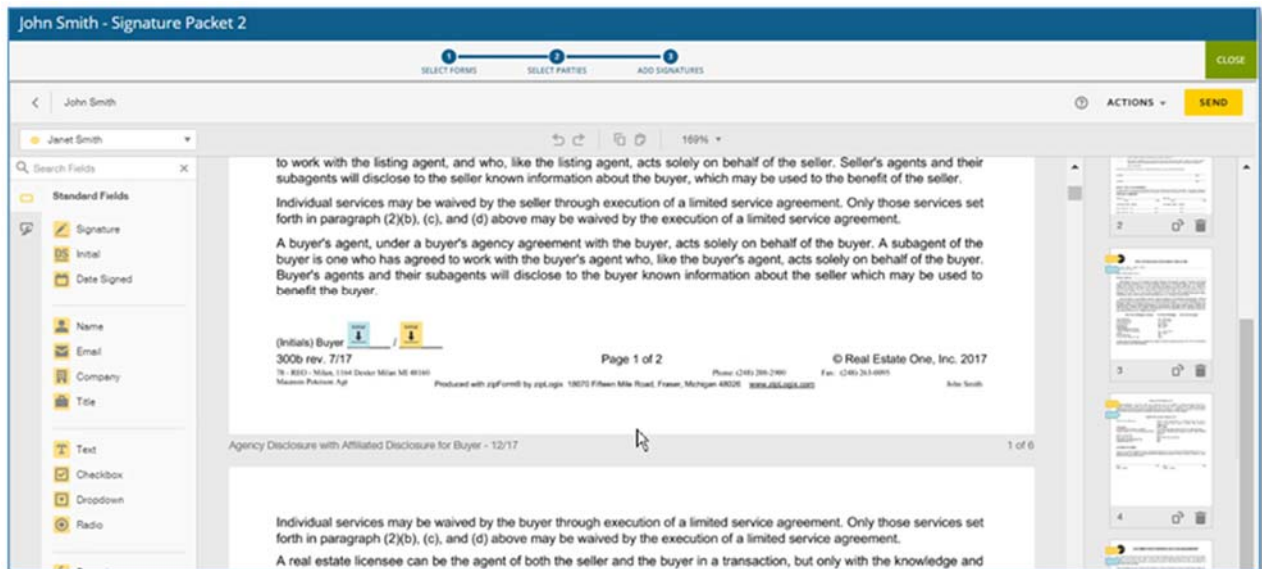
John Smith - Signature Packet 2

1 SELECT FORMS
2 SELECT PARTIES
3 ADD SIGNATURES

CLOSE

John Smith

ACTIONS

SEND

Janet Smith

Search Fields

Standard Fields

Signature
Initial
Date Signed

Name
Email
Company
Title

Text
Checkbox
Dropdown
Radio

169%

to work with the listing agent, and who, like the listing agent, acts solely on behalf of the seller. Seller's agents and their subagents will disclose to the seller known information about the buyer, which may be used to the benefit of the seller.

Individual services may be waived by the seller through execution of a limited service agreement. Only those services set forth in paragraph (2)(b), (c), and (d) above may be waived by the execution of a limited service agreement.

A buyer's agent, under a buyer's agency agreement with the buyer, acts solely on behalf of the buyer. A subagent of the buyer is one who has agreed to work with the buyer's agent who, like the buyer's agent, acts solely on behalf of the buyer. Buyer's agents and their subagents will disclose to the buyer known information about the seller which may be used to benefit the buyer.

(Initials) Buyer _______ / _______

300b rev. 7/17

Page 1 of 2

© Real Estate One, Inc. 2017

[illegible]

Produced with zipForm® by zipLogix 18070 Fifteen Mile Road, Fraser, Michigan 48026 www.zipLogix.com

John Smith

Agency Disclosure with Affiliated Disclosure for Buyer - 12/17

1 of 6

Individual services may be waived by the buyer through execution of a limited service agreement. Only those services set forth in paragraph (2)(b), (c), and (d) above may be waived by the execution of a limited service agreement.

A real estate licensee can be the agent of both the seller and the buyer in a transaction, but only with the knowledge and

2
3
4